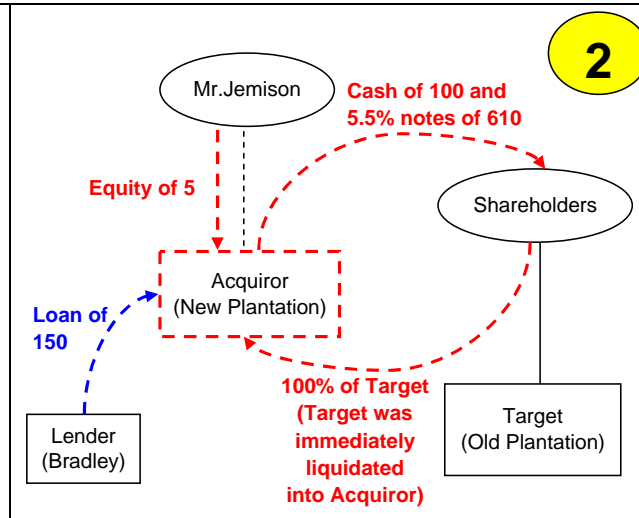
2

Mr.Jemison

Cash of 100 and 5.5% notes of 610

Equity of 5

Shareholders

Acquiror
(New Plantation)

Loan of 150

100% of Target (Target was immediately liquidated into Acquiror)

Target
(Old Plantation)

Lender
(Bradley)